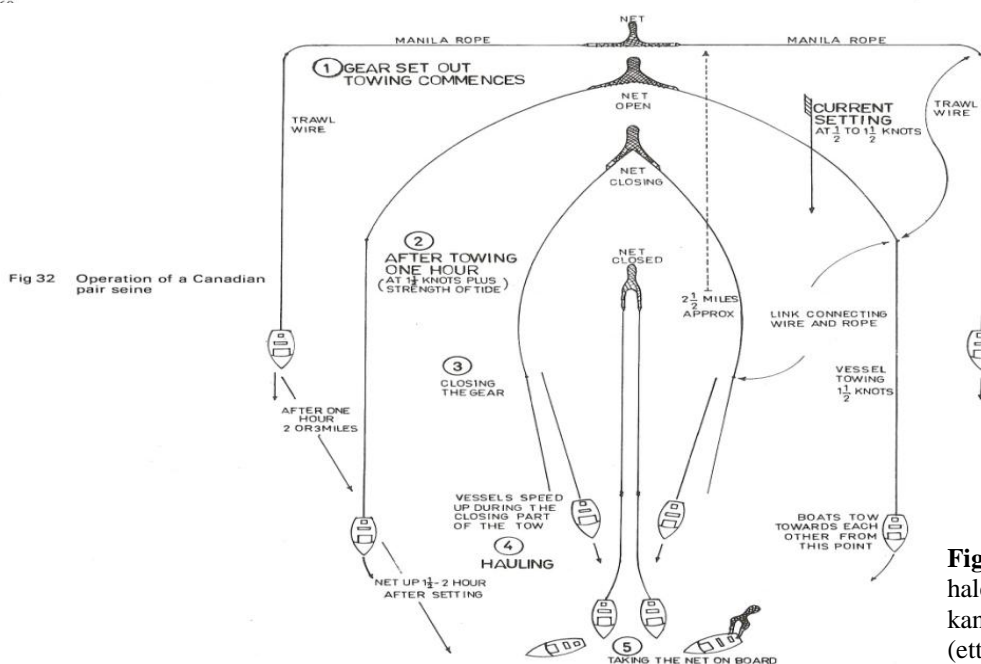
NET

MANILA ROPE

MANILA ROPE

1 GEAR SET OUT TOWING COMMENCES

NET OPEN

TRAWL WIRE

CURRENT SETTING AT $\frac{1}{2}$ TO $1\frac{1}{2}$ KNOTS

TRAWL WIRE

NET CLOSING

2 AFTER TOWING ONE HOUR (AT $1\frac{1}{4}$ KNOTS PLUS STRENGTH OF TIDE)

Fig 32 Operation of a Canadian pair seine

NET CLOSED

$2\frac{1}{2}$ MILES APPROX

LINK CONNECTING WIRE AND ROPE

AFTER ONE HOUR 2 OR3MILES

3 CLOSING THE GEAR

VESSEL TOWING $1\frac{1}{2}$ KNOTS

VESSELS SPEED UP DURING THE CLOSING PART OF THE TOW

4 HAULING

BOATS TOW TOWARDS EACH OTHER FROM THIS POINT

NET UP $1\frac{1}{2}$- 2 HOUR AFTER SETTING

5 TAKING THE NET ON BOARD

Fig
hal
kar
(ett